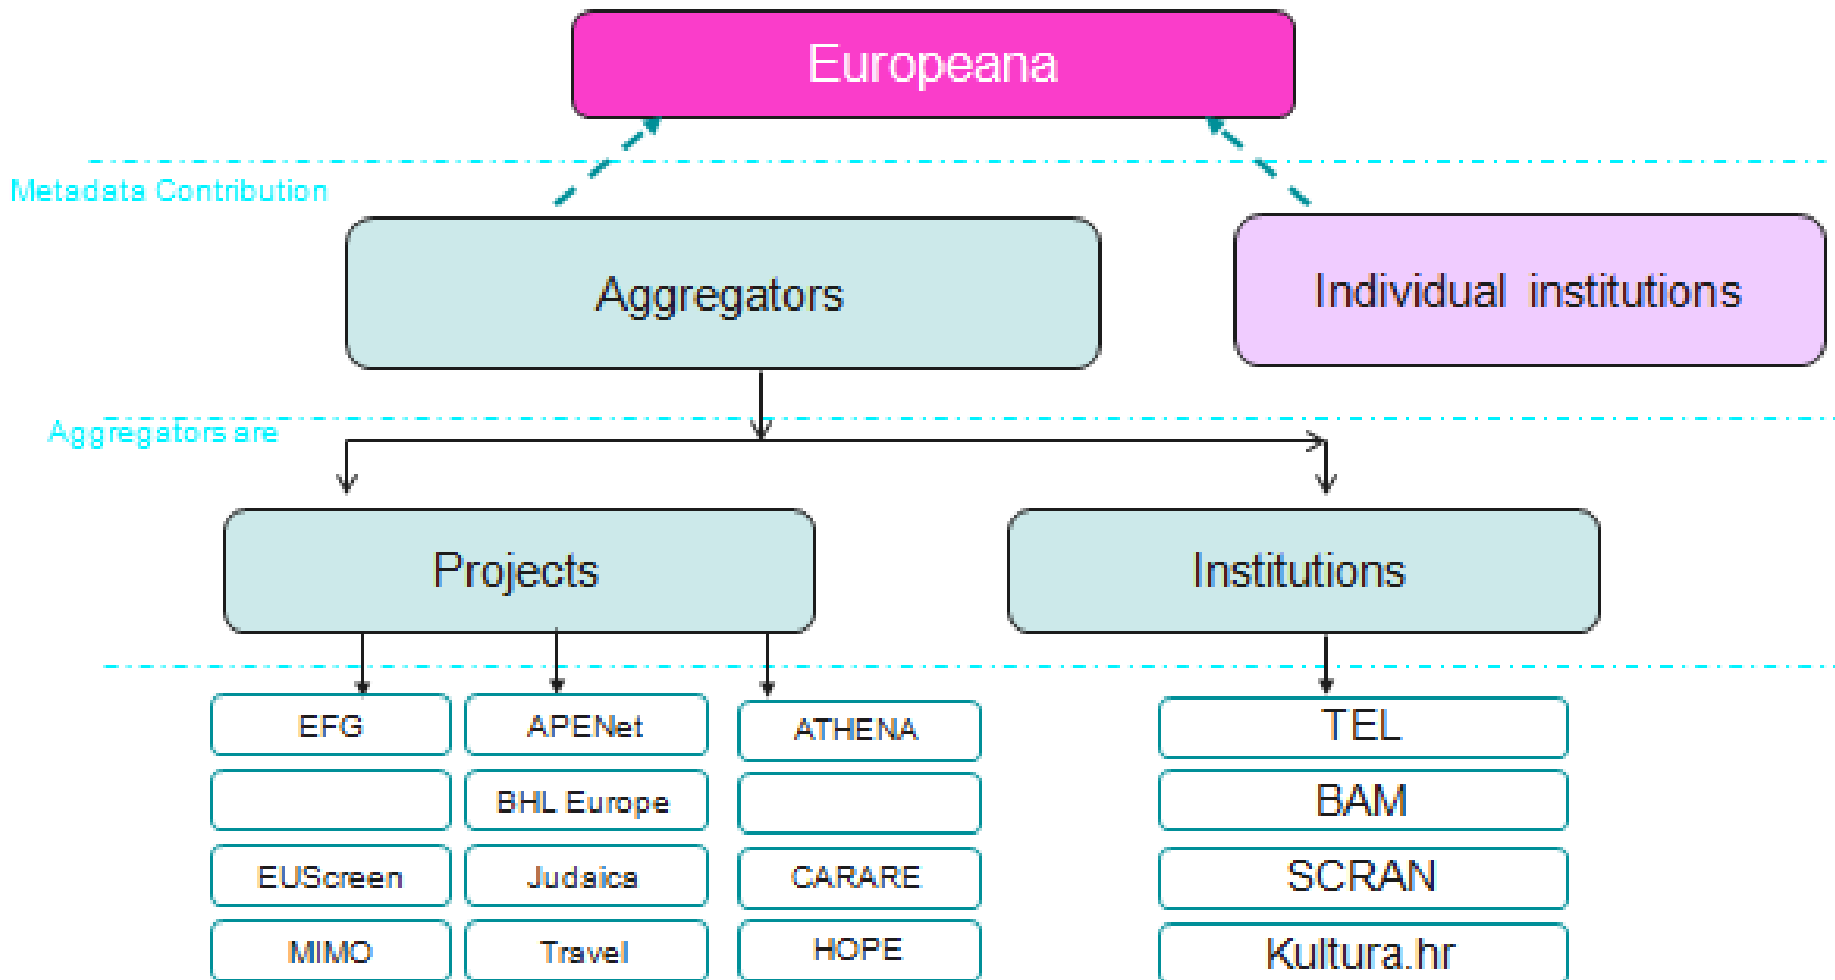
Europeana

Metadata Contribution

Aggregators

Individual institutions

Aggregators are

Projects

Institutions

EFG

APENet

ATHENA

BHL Europe

EUScreen

Judaica

CARARE

MIMO

Travel

HOPE

TEL

BAM

SCRAN

Kultura.hr